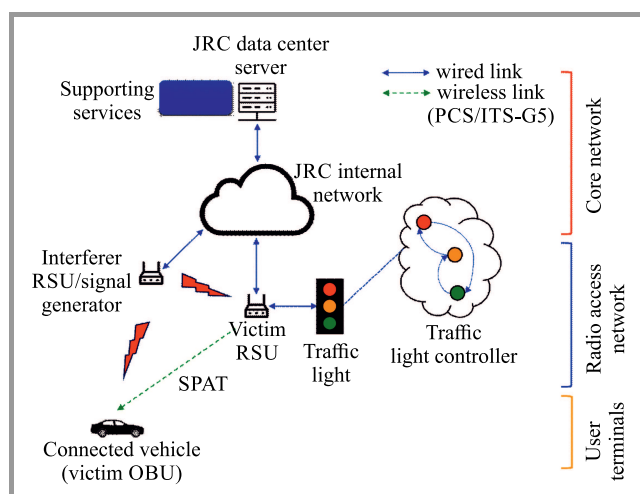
JRC data center server

Supporting services

wired link

wireless link (PCS/ITS-G5)

Core network

JRC internal network

Interferer RSU/signal generator

Victim RSU

Traffic light

Traffic light controller

Radio access network

SPAT

Connected vehicle (victim OBU)

User terminals